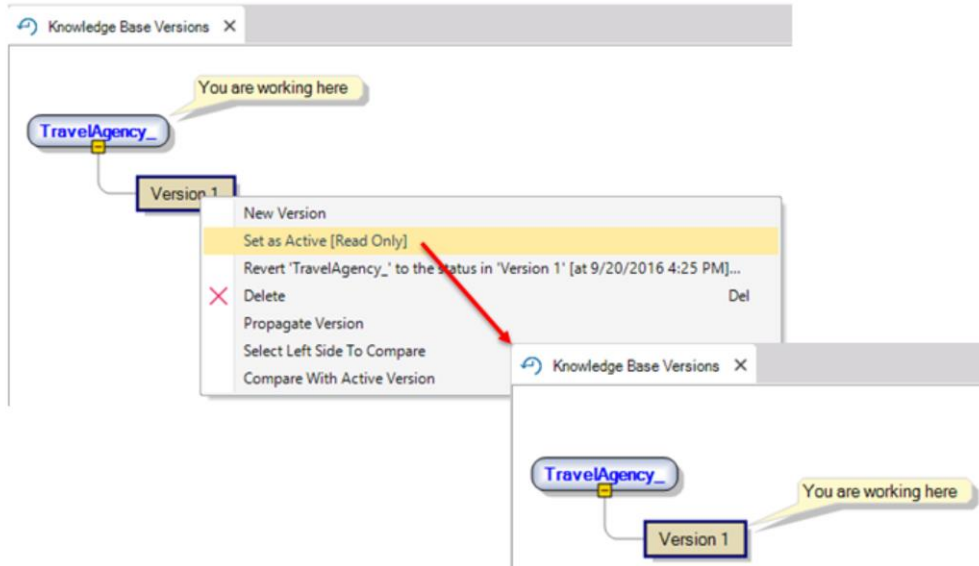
Knowledge Base Versions ×

You are working here

TravelAgency_

Version 1

New Version
Set as Active [Read Only]
Revert 'TravelAgency_' to the status in 'Version 1' [at 9/20/2016 4:25 PM]...
Delete Del
Propagate Version
Select Left Side To Compare
Compare With Active Version

Knowledge Base Versions ×

TravelAgency_

You are working here

Version 1